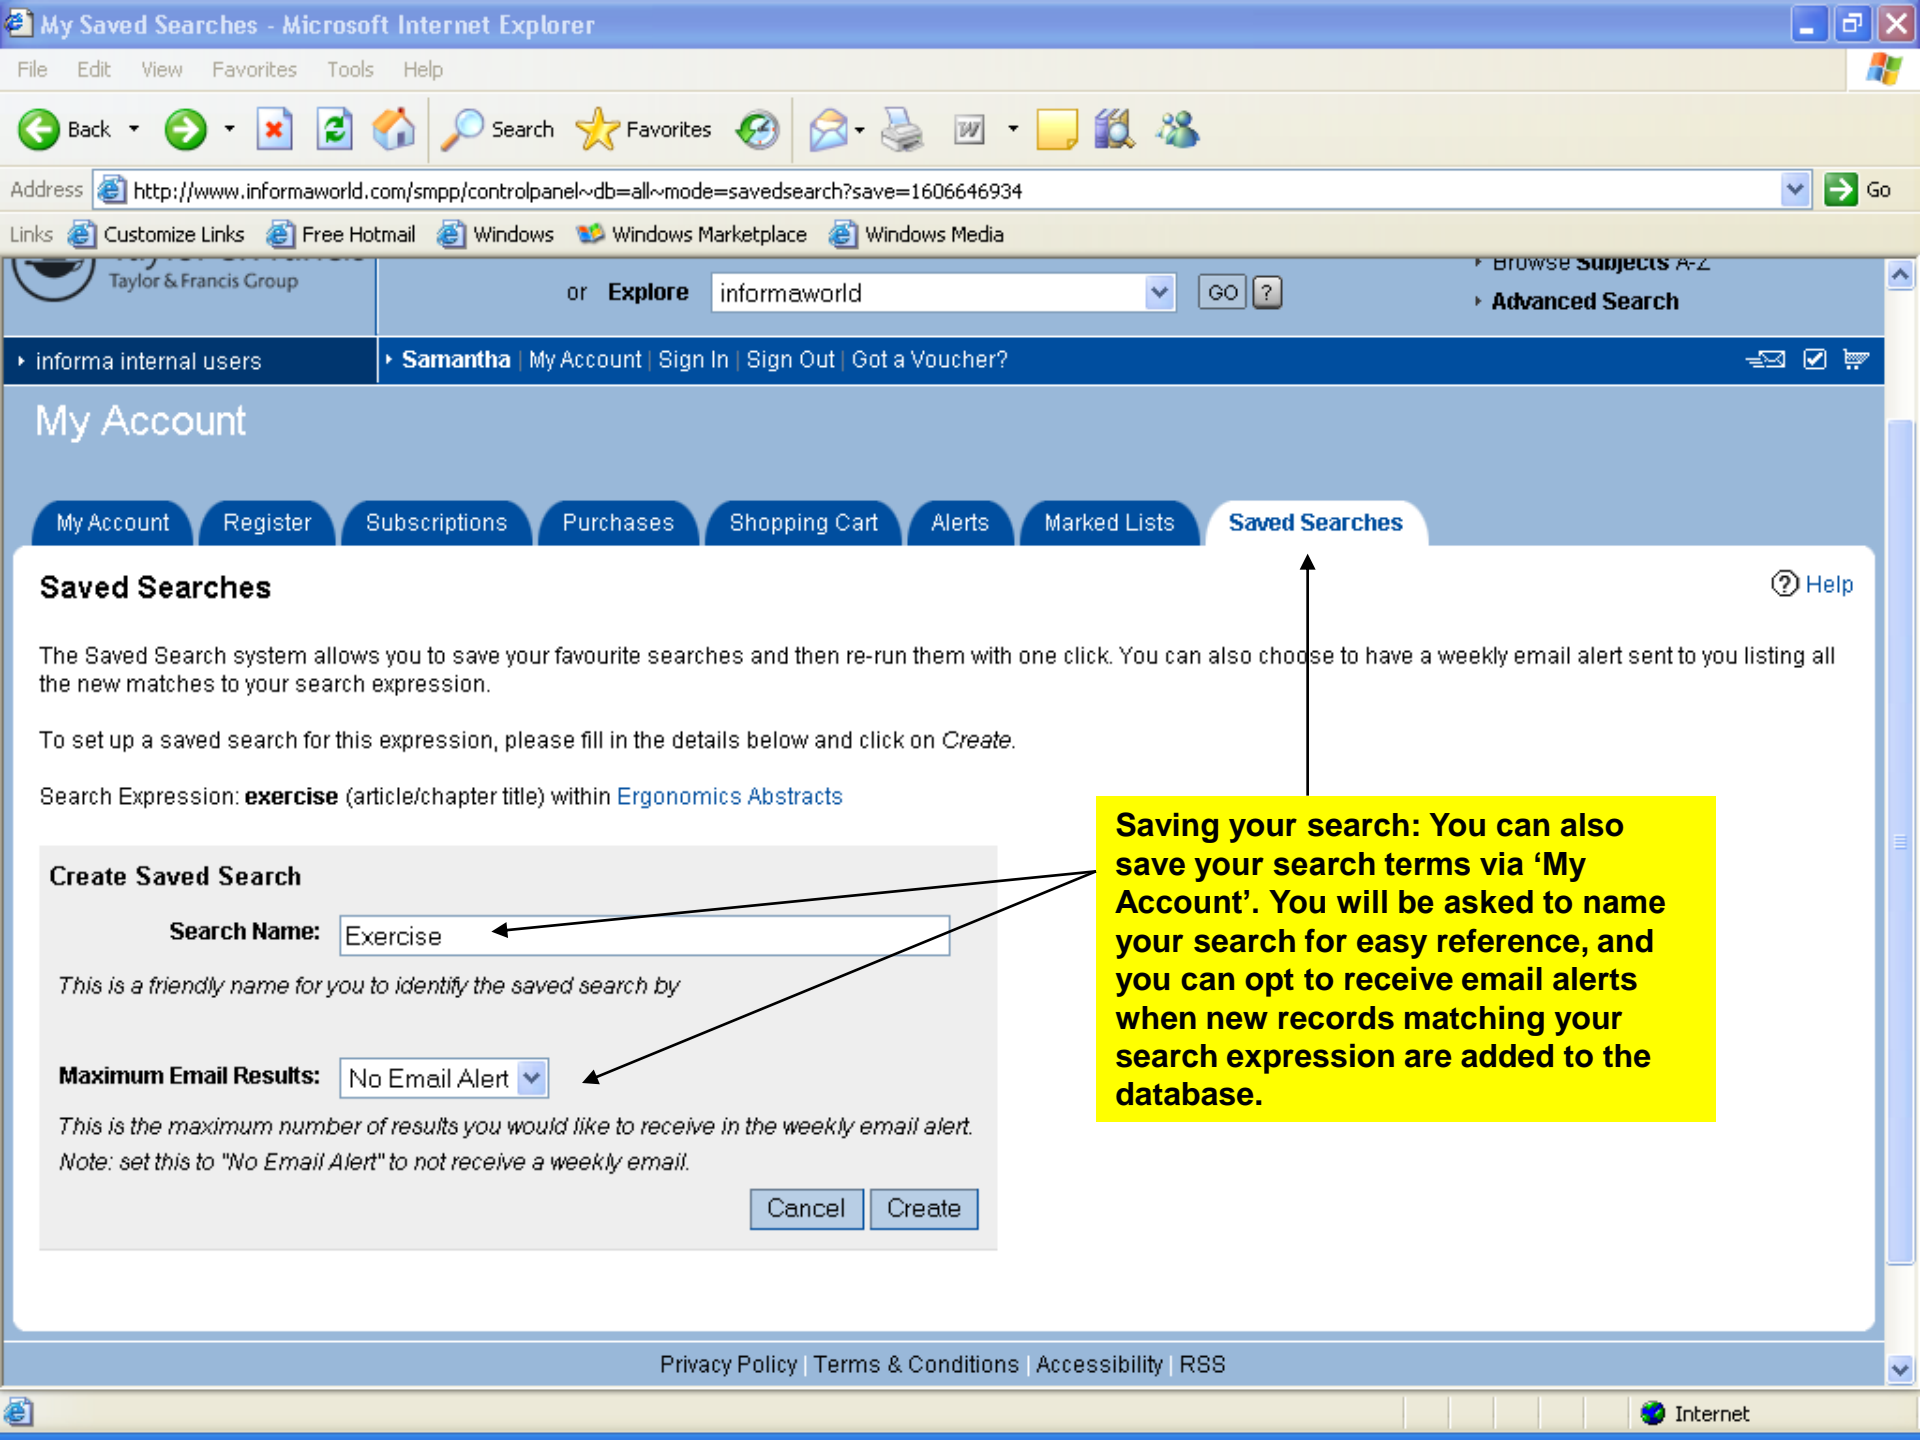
My Saved Searches - Microsoft Internet Explorer

File Edit View Favorites Tools Help

Back Search Favorites

Address http://www.informaworld.com/smpp/controlpanel~db=all~mode=savedsearch?save=1606646934 Go

Links Customize Links Free Hotmail Windows Windows Marketplace Windows Media

Taylor & Francis Group

or Explore informaworld GO ?

Browse Subjects A-Z
Advanced Search

informa internal users

Samantha | My Account | Sign In | Sign Out | Got a Voucher?

My Account

My Account Register Subscriptions Purchases Shopping Cart Alerts Marked Lists Saved Searches

Saved Searches

Help

The Saved Search system allows you to save your favourite searches and then re-run them with one click. You can also choose to have a weekly email alert sent to you listing all the new matches to your search expression.

To set up a saved search for this expression, please fill in the details below and click on *Create*.

Search Expression: **exercise** (article/chapter title) within Ergonomics Abstracts

Create Saved Search

Search Name: Exercise

*This is a friendly name for you to identify the saved search by*

Maximum Email Results: No Email Alert

*This is the maximum number of results you would like to receive in the weekly email alert. Note: set this to "No Email Alert" to not receive a weekly email.*

Cancel Create

Saving your search: You can also save your search terms via 'My Account'. You will be asked to name your search for easy reference, and you can opt to receive email alerts when new records matching your search expression are added to the database.

Privacy Policy | Terms & Conditions | Accessibility | RSS

Internet